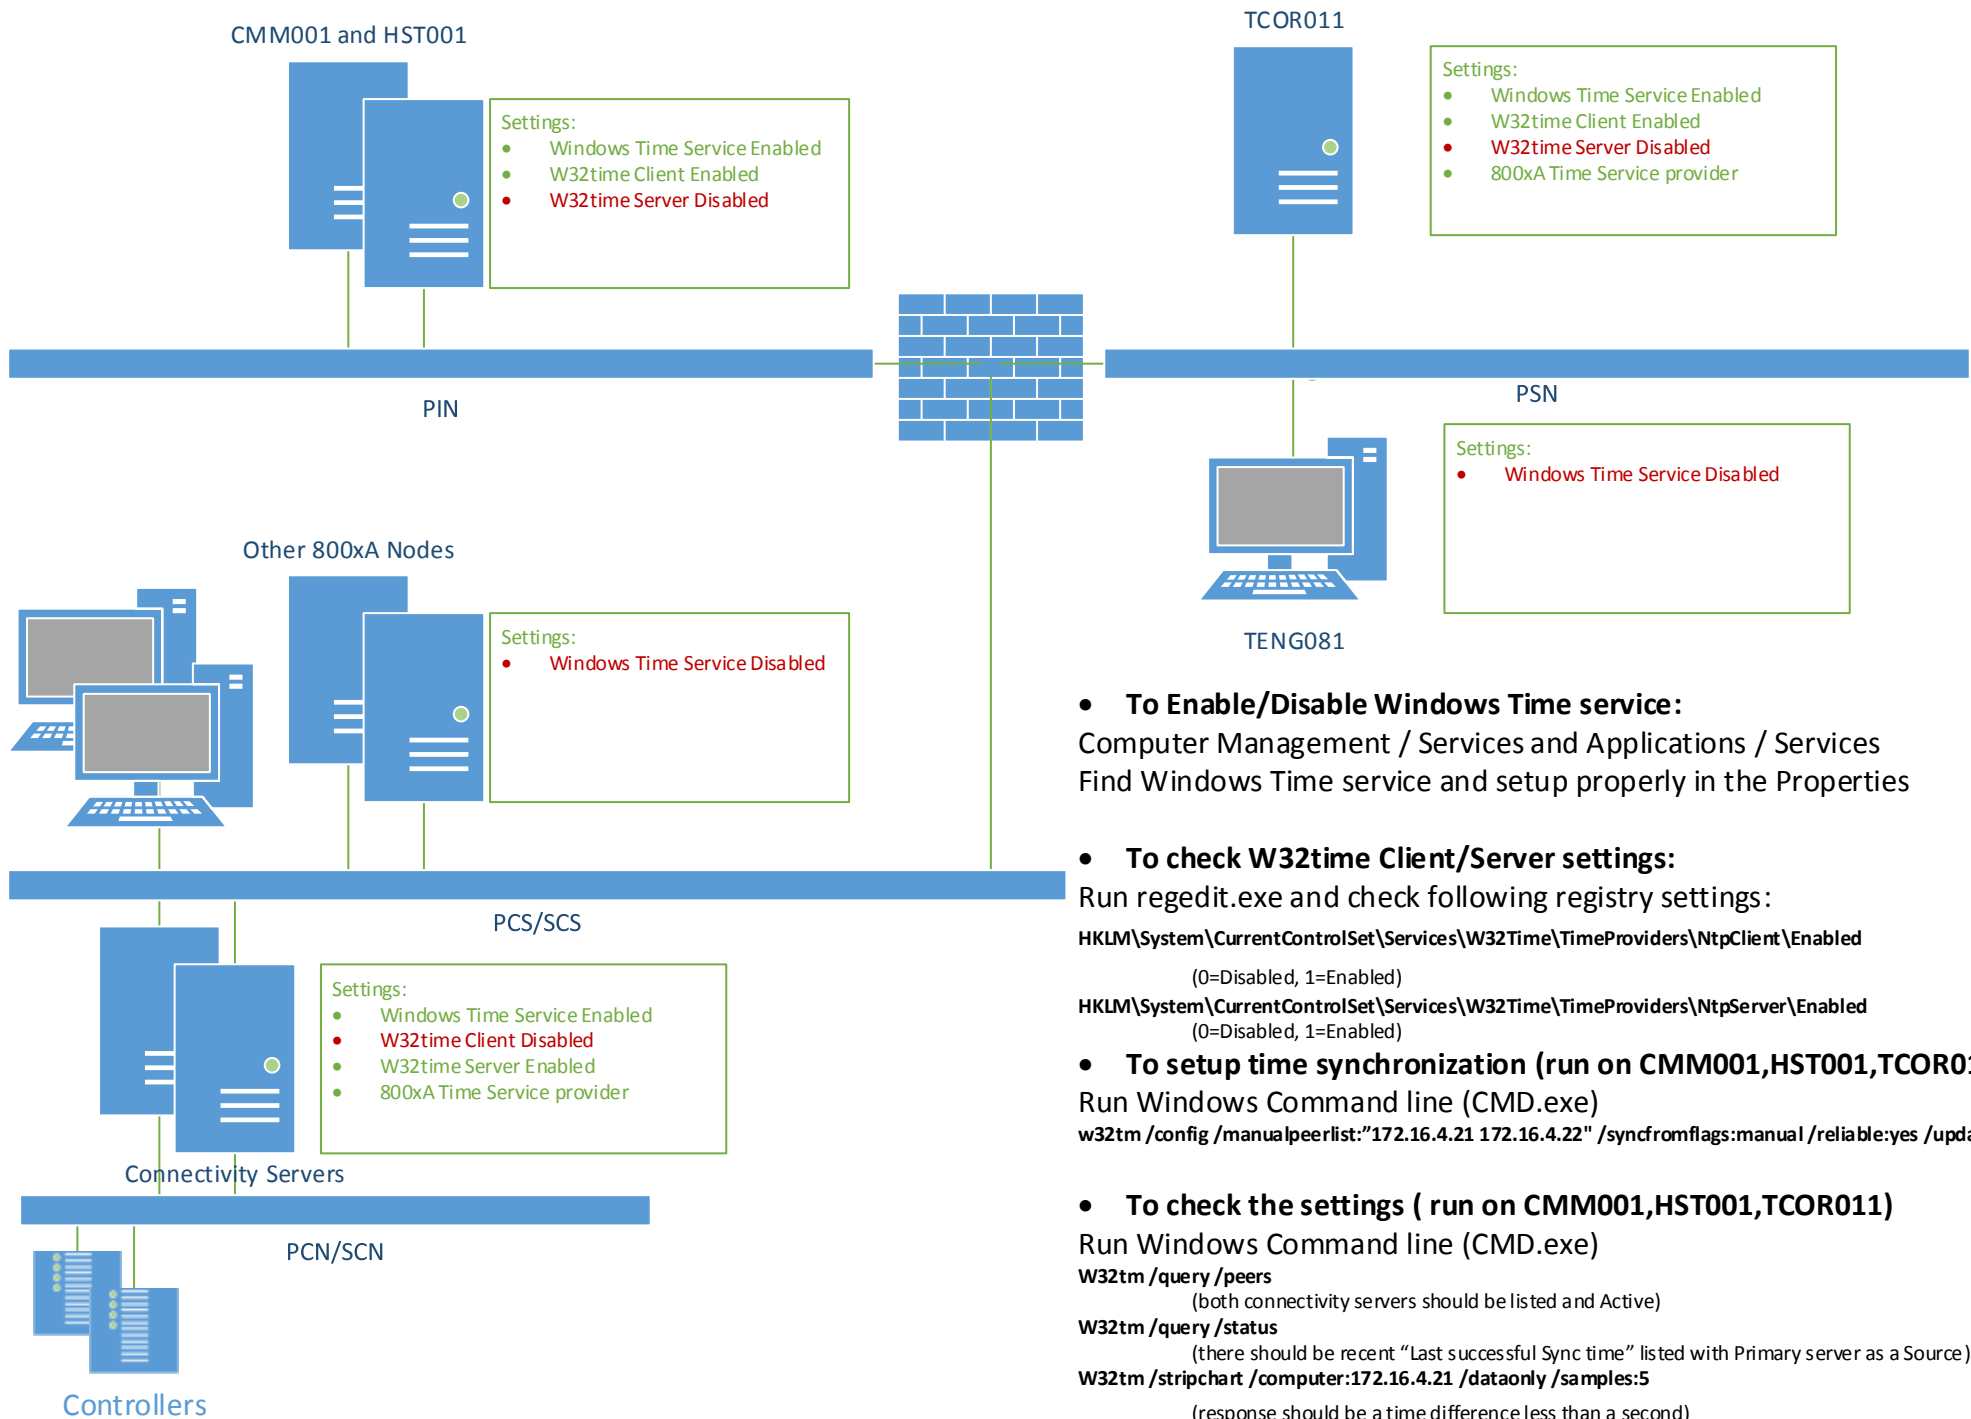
CMM001 and HST001

Settings:
- Windows Time Service Enabled
- W32time Client Enabled
- W32time Server Disabled

TCOR011

Settings:
- Windows Time Service Enabled
- W32time Client Enabled
- W32time Server Disabled
- 800xA Time Service provider

PIN

PSN

Settings:
- Windows Time Service Disabled

TENG081

Other 800xA Nodes

Settings:
- Windows Time Service Disabled

- **To Enable/Disable Windows Time service:**

Computer Management / Services and Applications / Services
Find Windows Time service and setup properly in the Properties

- **To check W32time Client/Server settings:**

Run regedit.exe and check following registry settings:
**HKLM\System\CurrentControlSet\Services\W32Time\TimeProviders\NtpClient\Enabled**
(0=Disabled, 1=Enabled)
**HKLM\System\CurrentControlSet\Services\W32Time\TimeProviders\NtpServer\Enabled**
(0=Disabled, 1=Enabled)

PCS/SCS

Settings:
- Windows Time Service Enabled
- W32time Client Disabled
- W32time Server Enabled
- 800xA Time Service provider

Connectivity Servers

- **To setup time synchronization (run on CMM001,HST001,TCOR0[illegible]**

Run Windows Command line (CMD.exe)
**w32tm /config /manualpeerlist:"172.16.4.21 172.16.4.22" /syncfromflags:manual /reliable:yes /upd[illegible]**

PCN/SCN

- **To check the settings ( run on CMM001,HST001,TCOR011)**

Run Windows Command line (CMD.exe)
**W32tm /query /peers**
(both connectivity servers should be listed and Active)
**W32tm /query /status**
(there should be recent "Last successful Sync time" listed with Primary server as a Source)
**W32tm /stripchart /computer:172.16.4.21 /dataonly /samples:5**
(response should be a time difference less than a second)

Controllers